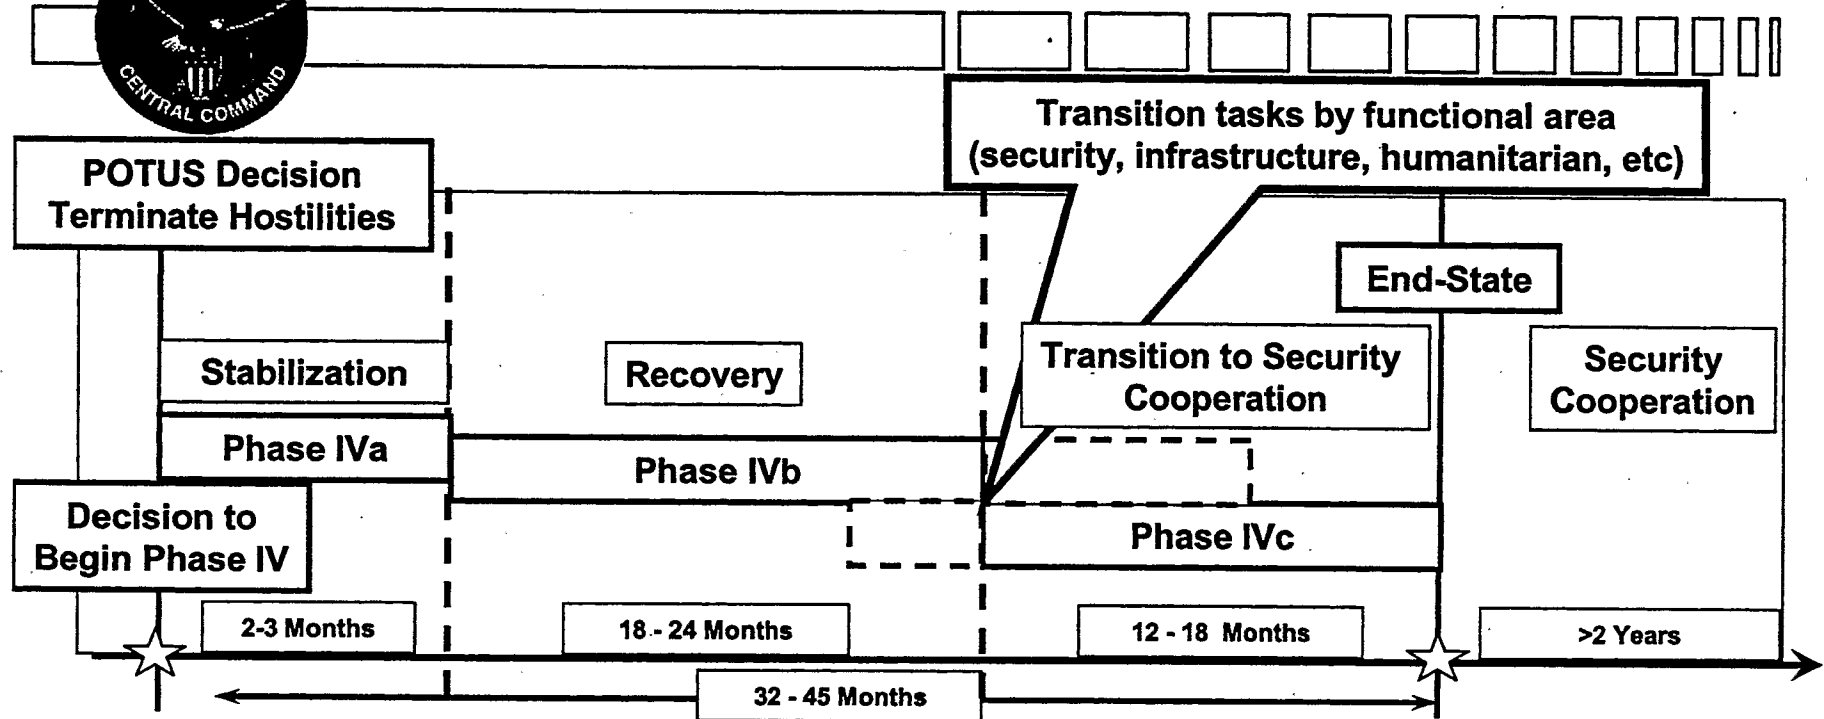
CENTRAL COMMAND

POTUS Decision
Terminate Hostilities

Transition tasks by functional area
(security, infrastructure, humanitarian, etc)

End-State

Stabilization

Recovery

Transition to Security Cooperation

Security Cooperation

Phase IVa

Phase IVb

Decision to Begin Phase IV

Phase IVc

2-3 Months

18 - 24 Months

12 - 18 Months

>2 Years

32 - 45 Months